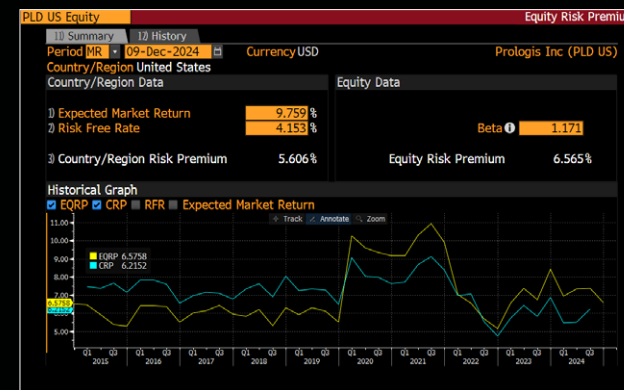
PLD US Equity

Equity Risk Premiu

1) Summary

1) History

Period MR · 09-Dec-2024

Currency USD

Prologis Inc (PLD US)

Country/Region United States

Country/Region Data

Equity Data

1) Expected Market Return 9.759 %

2) Risk Free Rate 4.153 %

Beta 1.171

3) Country/Region Risk Premium 5.606 %

Equity Risk Premium 6.565 %

Historical Graph

EQRP CRP RFR Expected Market Return

+ Track ↗ Annotate 🔍 Zoom

11.00
10.00
9.00
8.00
7.00
6.5758
6.2152
6.00
5.00

EQRP 6.5758
CRP 6.2152

Q1 Q3 2015 Q1 Q3 2016 Q1 Q3 2017 Q1 Q3 2018 Q1 Q3 2019 Q1 Q3 2020 Q1 Q3 2021 Q1 Q3 2022 Q1 Q3 2023 Q1 Q3 2024